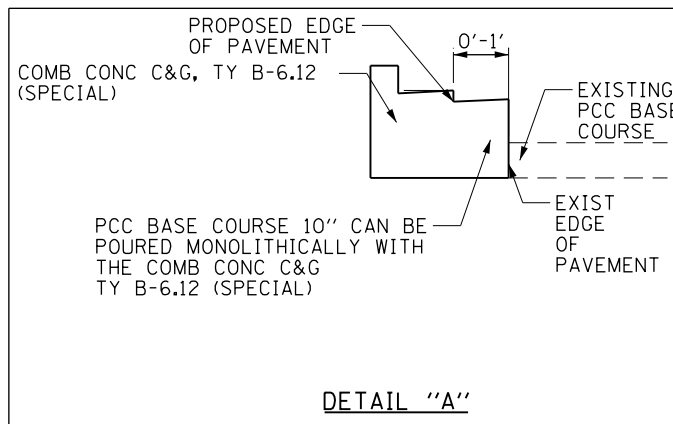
PROPOSED EDGE OF PAVEMENT

0'-1'

COMB CONC C&G, TY B-6.12 (SPECIAL)

EXISTING PCC BASE COURSE

EXIST EDGE OF PAVEMENT

PCC BASE COURSE 10" CAN BE POURED MONOLITHICALLY WITH THE COMB CONC C&G TY B-6.12 (SPECIAL)

DETAIL "A"